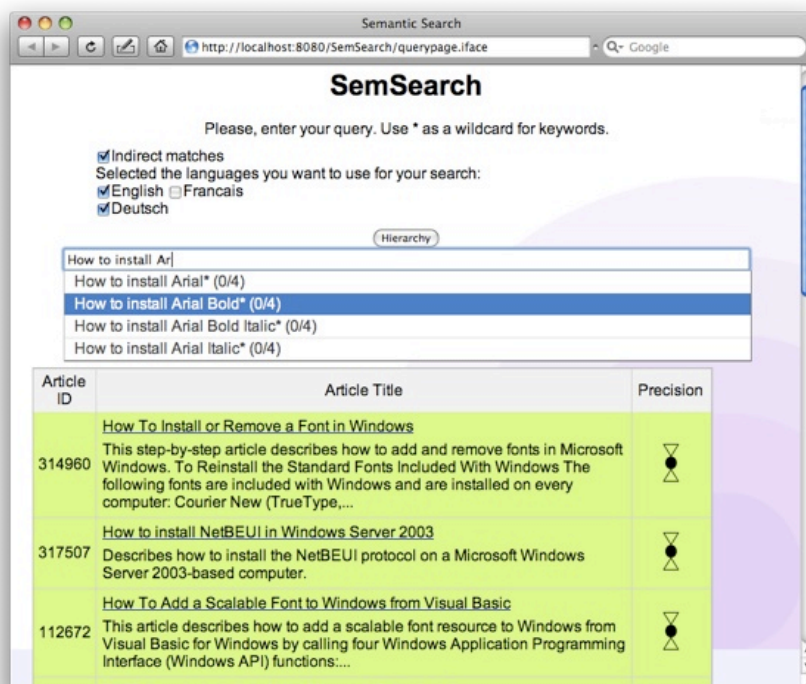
Semantic Search

http://localhost:8080/SemSearch/querypage.iface

Q- Google

SemSearch

Please, enter your query. Use * as a wildcard for keywords.

Indirect matches
Selected the languages you want to use for your search:
English Francais
Deutsch

Hierarchy

How to install Ar

How to install Arial* (0/4)
How to install Arial Bold* (0/4)
How to install Arial Bold Italic* (0/4)
How to install Arial Italic* (0/4)

| Article ID | Article Title | Precision |
|---|---|---|
| 314960 | How To Install or Remove a Font in Windows This step-by-step article describes how to add and remove fonts in Microsoft Windows. To Reinstall the Standard Fonts Included With Windows The following fonts are included with Windows and are installed on every computer: Courier New (TrueType,... | |
| 317507 | How to install NetBEUI in Windows Server 2003 Describes how to install the NetBEUI protocol on a Microsoft Windows Server 2003-based computer. | |
| 112672 | How To Add a Scalable Font to Windows from Visual Basic This article describes how to add a scalable font resource to Windows from Visual Basic for Windows by calling four Windows Application Programming Interface (Windows API) functions:... | |